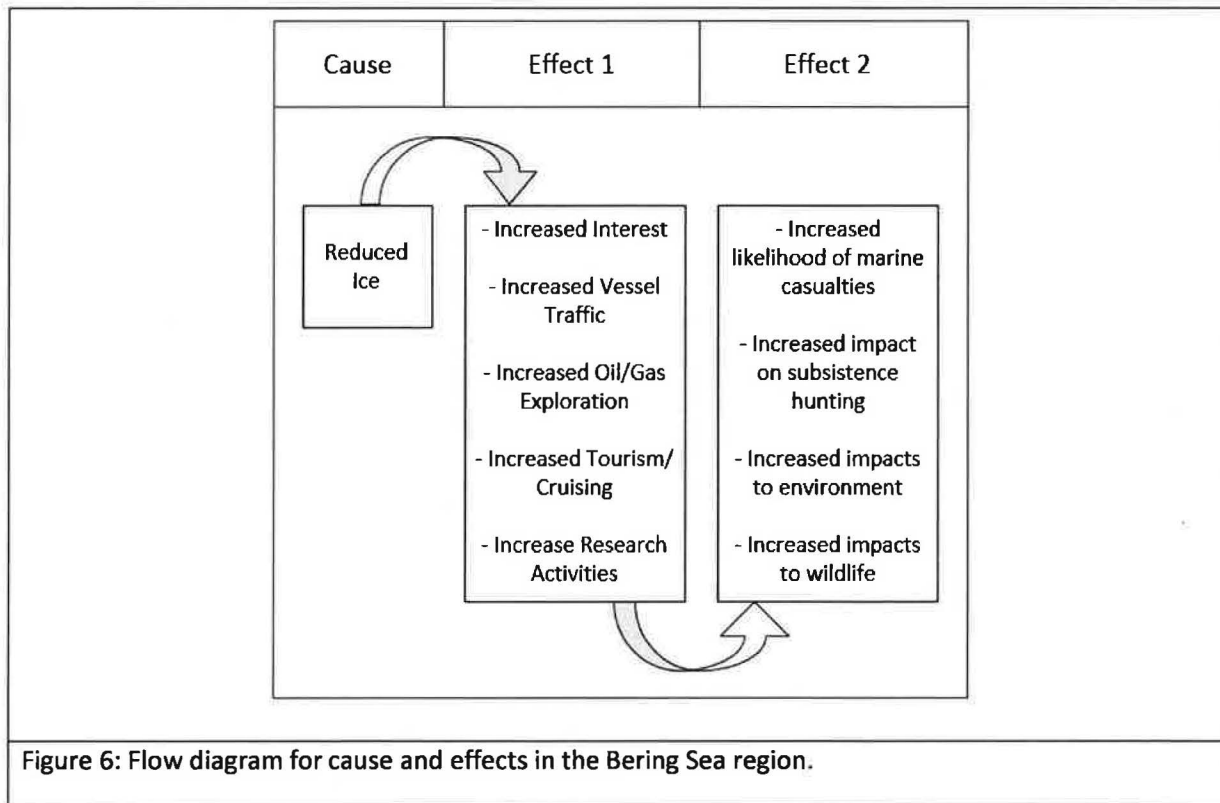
Cause

Effect 1

Effect 2

Reduced Ice

- Increased Interest

- Increased Vessel Traffic

- Increased Oil/Gas Exploration

- Increased Tourism/ Cruising

- Increase Research Activities

- Increased likelihood of marine casualties

- Increased impact on subsistence hunting

- Increased impacts to environment

- Increased impacts to wildlife

Figure 6: Flow diagram for cause and effects in the Bering Sea region.